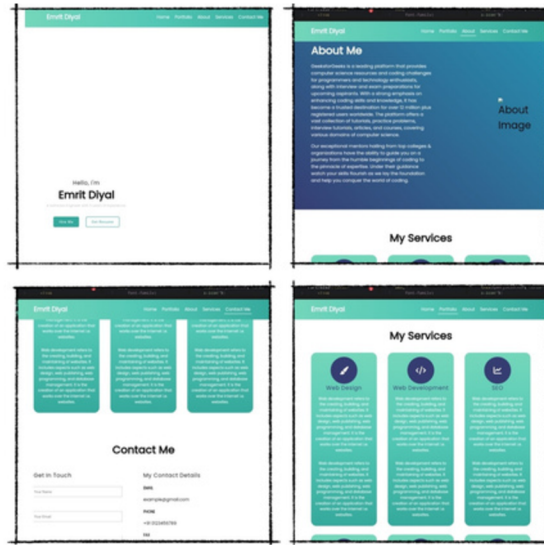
Emrit Diyal
Home Portfolio About Services Contact Me

Hello, I'm
Emrit Diyal

Emrit Diyal
Home Portfolio About Services Contact Me

About Me

GeeksforGeeks is a leading platform that provides computer science resources and coding challenges for programmers and technology enthusiasts, along with interview and exam preparations for upcoming aspirants. With a strong emphasis on enhancing coding skills and knowledge, it has become a trusted destination for over 12 million plus registered users worldwide. The platform offers a vast collection of tutorials, practice problems, interview tutorials, articles, and courses, covering various domains of computer science.

Our exceptional mentors hailing from top colleges & organizations have the ability to guide you on a journey from the humble beginnings of coding to the pinnacle of expertise. Under their guidance watch your skills flourish as we lay the foundation and help you conquer the world of coding.

About Image

My Services

Emrit Diyal
Home Portfolio About Services Contact Me

Web development refers to the creating, building, and maintaining of websites. It includes aspects such as web design, web publishing, web programming, and database management. It is the creation of an application that works over the internet i.e. websites.

Contact Me

Get In Touch
Your Name
Your Email

My Contact Details
EMAIL
example@gmail.com
PHONE
+91 0123456789

Emrit Diyal
Home Portfolio About Services Contact Me

My Services

Web Design
Web Development
SEO

Web development refers to the creating, building, and maintaining of websites. It includes aspects such as web design, web publishing, web programming, and database management. It is the creation of an application that works over the internet i.e. websites.